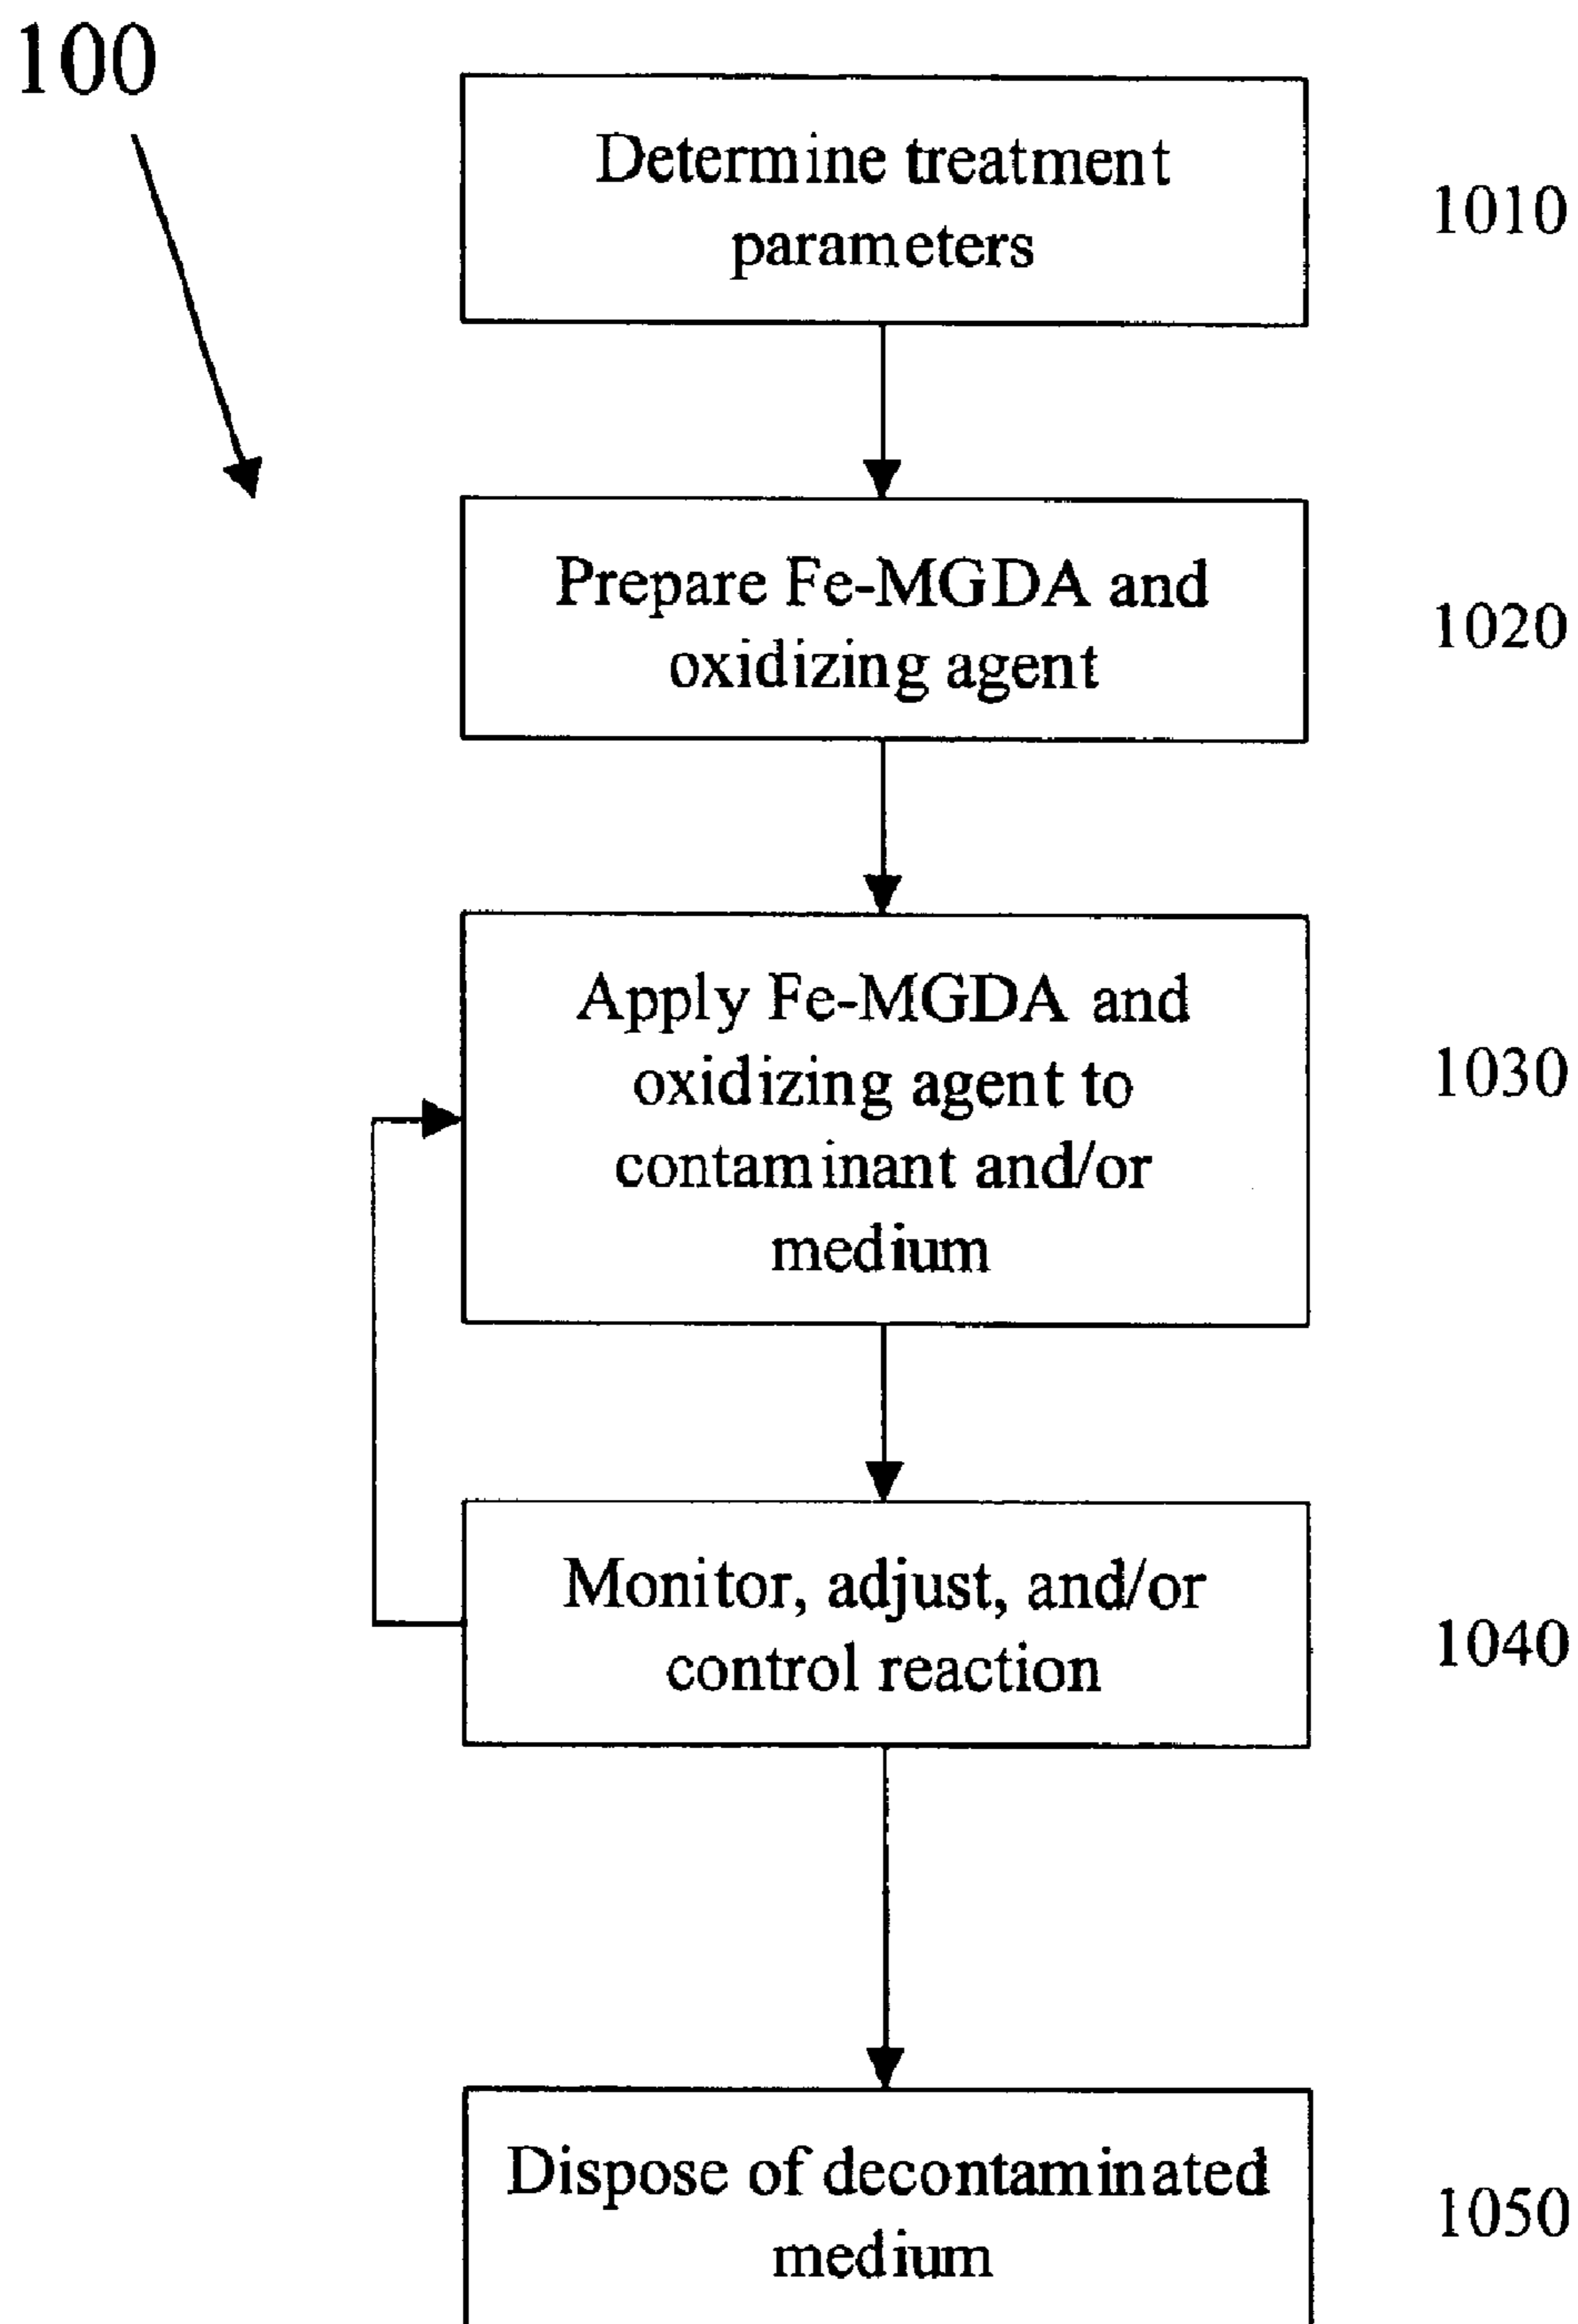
100

Determine treatment parameters

1010

Prepare Fe-MGDA and oxidizing agent

1020

Apply Fe-MGDA and oxidizing agent to contaminant and/or medium

1030

Monitor, adjust, and/or control reaction

1040

Dispose of decontaminated medium

1050